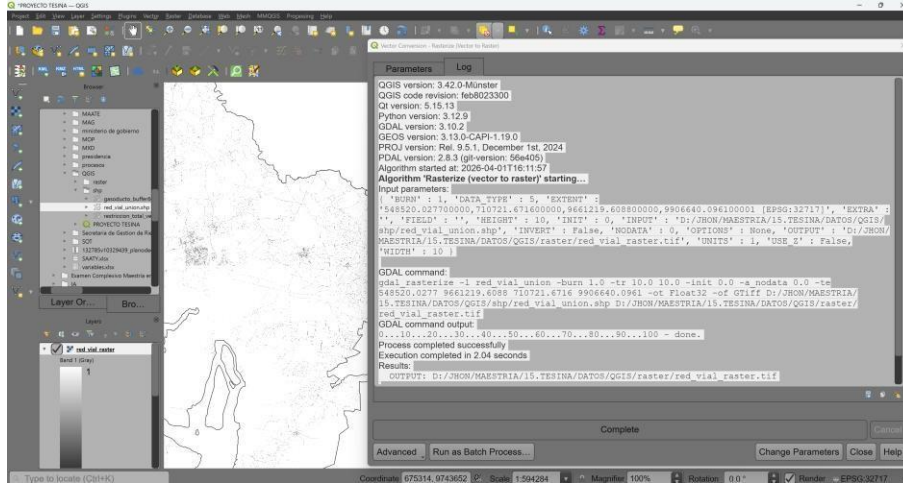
*PROYECTO TESINA — QGIS

Project Edit View Layer Settings Plugins Vector Raster Database Web Mesh MMQGIS Processing Help

Vector Conversion - Rasterize (Vector to Raster)

Parameters Log

QGIS version: 3.42.0-Münster
QGIS code revision: feb8023300
Qt version: 5.15.13
Python version: 3.12.9
GDAL version: 3.10.2
GEOS version: 3.13.0-CAPI-1.19.0
PROJ version: Rel. 9.5.1, December 1st, 2024
PDAL version: 2.8.3 (git-version: 56e405)
Algorithm started at: 2026-04-01T16:11:57
Algorithm 'Rasterize (vector to raster)' starting…
Input parameters:
{ 'BURN' : 1, 'DATA_TYPE' : 5, 'EXTENT' : '548520.027700000,710721.671600000,9661219.608800000,9906640.096100001 [EPSG:32717]', 'EXTRA' : '', 'FIELD' : '', 'HEIGHT' : 10, 'INIT' : 0, 'INPUT' : 'D:/JHON/MAESTRIA/15.TESINA/DATOS/QGIS/shp/red_vial_union.shp', 'INVERT' : False, 'NODATA' : 0, 'OPTIONS' : None, 'OUTPUT' : 'D:/JHON/MAESTRIA/15.TESINA/DATOS/QGIS/raster/red_vial_raster.tif', 'UNITS' : 1, 'USE_Z' : False, 'WIDTH' : 10 }

GDAL command:
gdal_rasterize -l red_vial_union -burn 1.0 -tr 10.0 10.0 -init 0.0 -a_nodata 0.0 -te 548520.0277 9661219.6088 710721.6716 9906640.0961 -ot Float32 -of GTiff D:/JHON/MAESTRIA/15.TESINA/DATOS/QGIS/shp/red_vial_union.shp D:/JHON/MAESTRIA/15.TESINA/DATOS/QGIS/raster/red_vial_raster.tif
GDAL command output:
0...10...20...30...40...50...60...70...80...90...100 - done.
Process completed successfully
Execution completed in 2.04 seconds
Results:
OUTPUT: D:/JHON/MAESTRIA/15.TESINA/DATOS/QGIS/raster/red_vial_raster.tif

Complete

Cancel

Advanced Run as Batch Process... Change Parameters Close Help

Browser
MAATE
MAG
ministerio de gobierno
MOP
MXD
presidencia
procesos
QGIS
raster
shp
gasoducto_buffer
red_vial_union.shp
restriccion_total
PROYECTO TESINA
Secretaria de Gestion de Ri
SOT
132785v10329439_planode
SAATY.xlsx
variables.xlsx
Examen Complexivo Maestria en
IA

Layer Or... Bro...

Layers
red vial raster
Band 1 (Gray)
1

Type to locate (Ctrl+K)

Coordinate 675314, 9743652 Scale 1:594284 Magnifier 100% Rotation 0.0 ° Render EPSG:32717